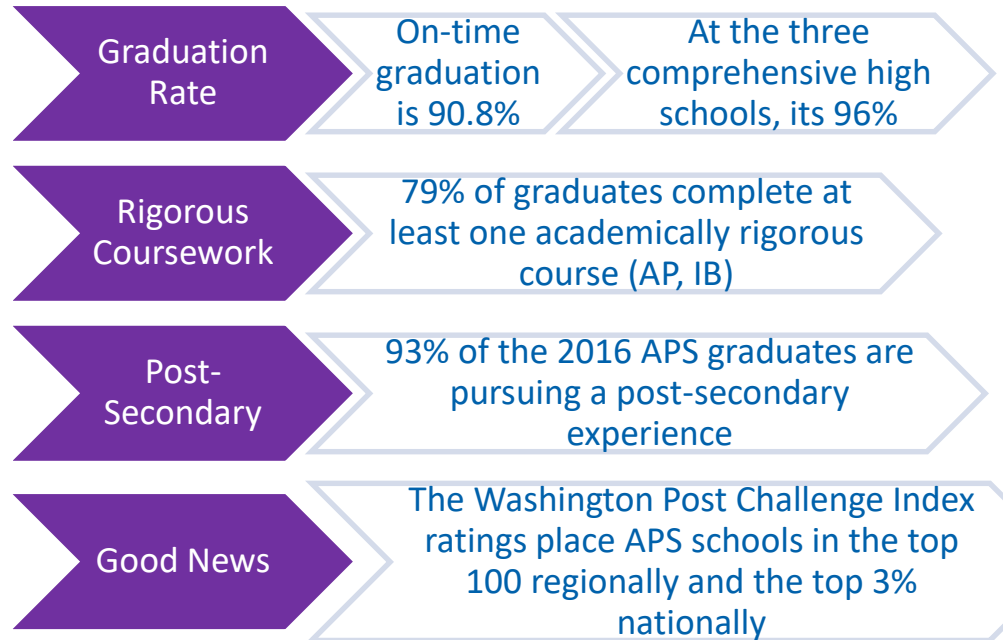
Graduation Rate

On-time graduation is 90.8%

At the three comprehensive high schools, its 96%

Rigorous Coursework

79% of graduates complete at least one academically rigorous course (AP, IB)

Post-Secondary

93% of the 2016 APS graduates are pursuing a post-secondary experience

Good News

The Washington Post Challenge Index ratings place APS schools in the top 100 regionally and the top 3% nationally